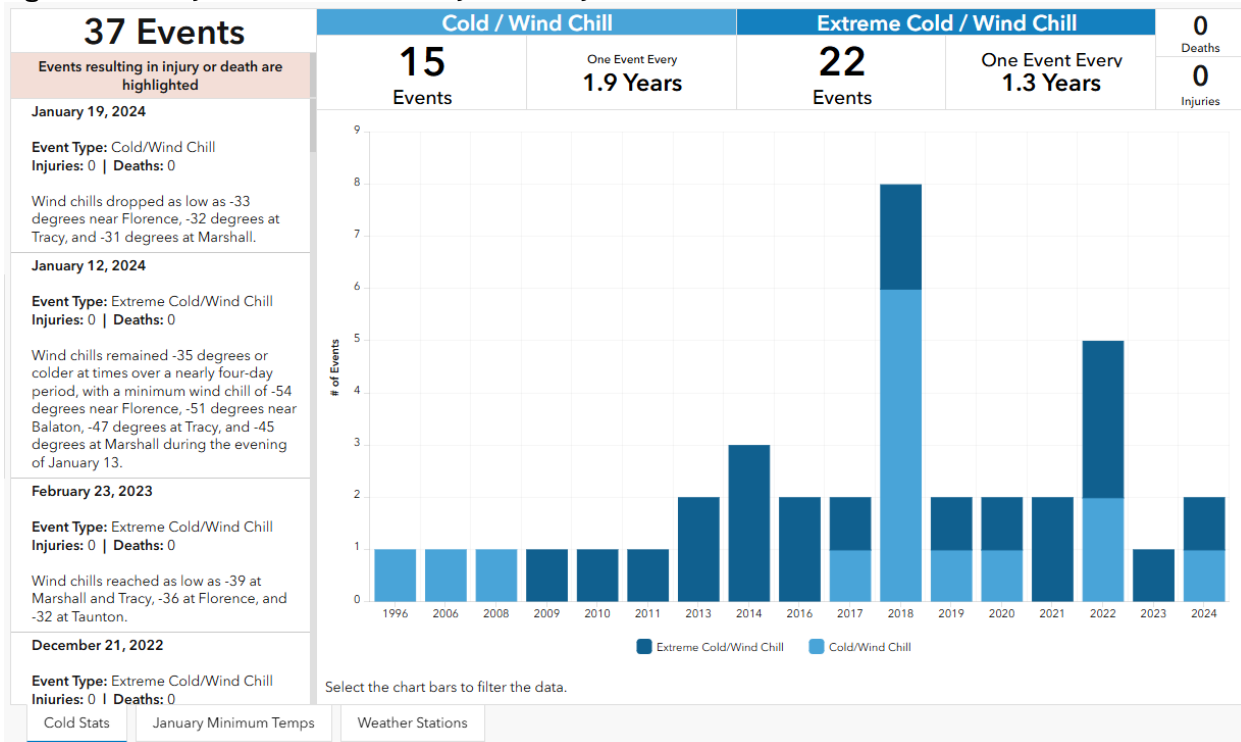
37 Events

Events resulting in injury or death are highlighted

January 19, 2024

Event Type: Cold/Wind Chill
Injuries: 0 | Deaths: 0

Wind chills dropped as low as -33 degrees near Florence, -32 degrees at Tracy, and -31 degrees at Marshall.

January 12, 2024

Event Type: Extreme Cold/Wind Chill
Injuries: 0 | Deaths: 0

Wind chills remained -35 degrees or colder at times over a nearly four-day period, with a minimum wind chill of -54 degrees near Florence, -51 degrees near Balaton, -47 degrees at Tracy, and -45 degrees at Marshall during the evening of January 13.

February 23, 2023

Event Type: Extreme Cold/Wind Chill
Injuries: 0 | Deaths: 0

Wind chills reached as low as -39 at Marshall and Tracy, -36 at Florence, and -32 at Taunton.

December 21, 2022

Event Type: Extreme Cold/Wind Chill
Injuries: 0 | Deaths: 0

Cold / Wind Chill

15
Events

One Event Every
1.9 Years

Extreme Cold / Wind Chill

22
Events

One Event Every
1.3 Years

0
Deaths

0
Injuries

9
8
7
6
5
4
3
2
1
0

# of Events

1996 2006 2008 2009 2010 2011 2013 2014 2016 2017 2018 2019 2020 2021 2022 2023 2024

Extreme Cold/Wind Chill
Cold/Wind Chill

Select the chart bars to filter the data.

Cold Stats | January Minimum Temps | Weather Stations